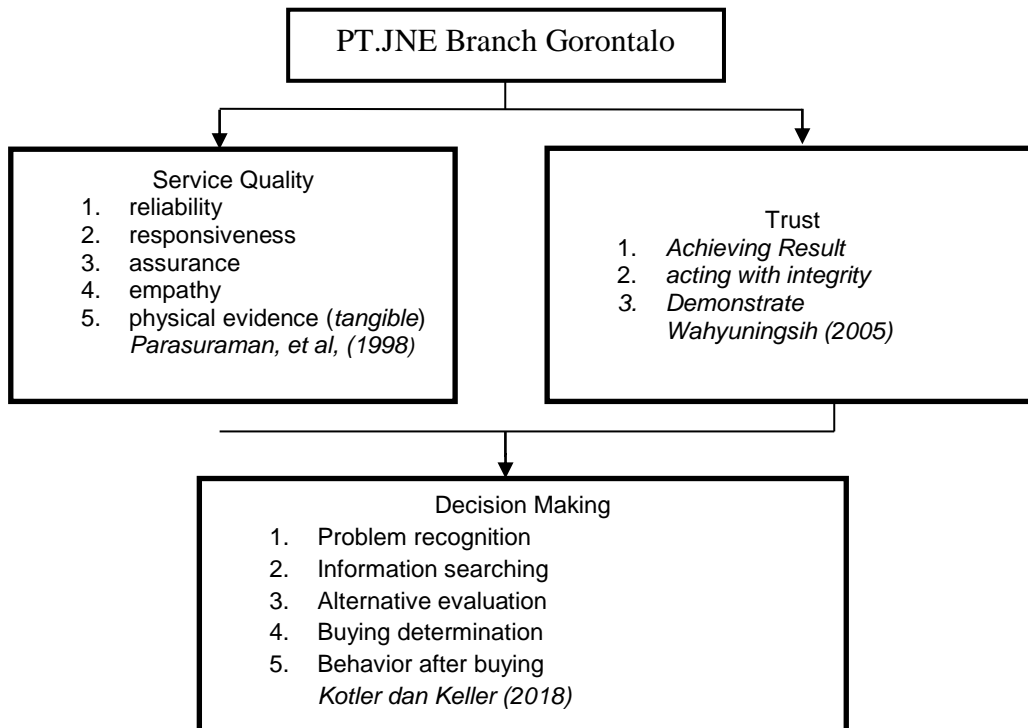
PT.JNE Branch Gorontalo

Service Quality
1. reliability
2. responsiveness
3. assurance
4. empathy
5. physical evidence (*tangible*)
*Parasuraman, et al, (1998)*

Trust
1. *Achieving Result*
2. *acting with integrity*
3. *Demonstrate*
*Wahyuningsih (2005)*

Decision Making
1. Problem recognition
2. Information searching
3. Alternative evaluation
4. Buying determination
5. Behavior after buying
*Kotler dan Keller (2018)*